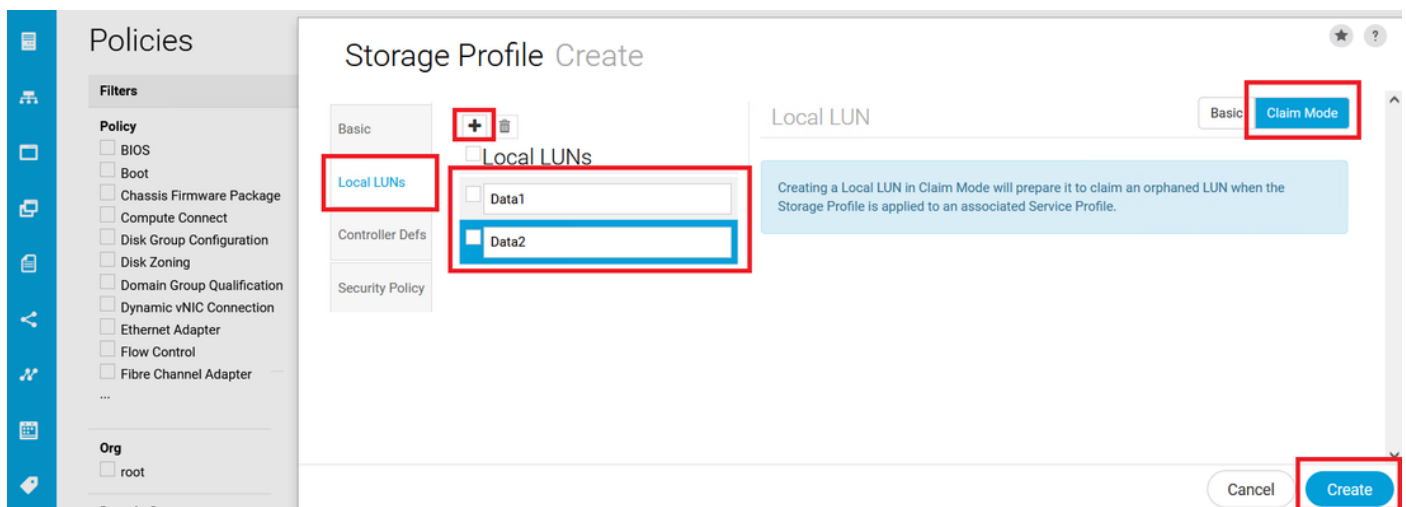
Policies

Filters

Policy
BIOS
Boot
Chassis Firmware Package
Compute Connect
Disk Group Configuration
Disk Zoning
Domain Group Qualification
Dynamic vNIC Connection
Ethernet Adapter
Flow Control
Fibre Channel Adapter
...

Org
root

Storage Profile Create

Basic
Local LUNs
Controller Defs
Security Policy

+
Local LUNs
Data1
Data2

Local LUN
Basic
Claim Mode

Creating a Local LUN in Claim Mode will prepare it to claim an orphaned LUN when the Storage Profile is applied to an associated Service Profile.

Cancel
Create